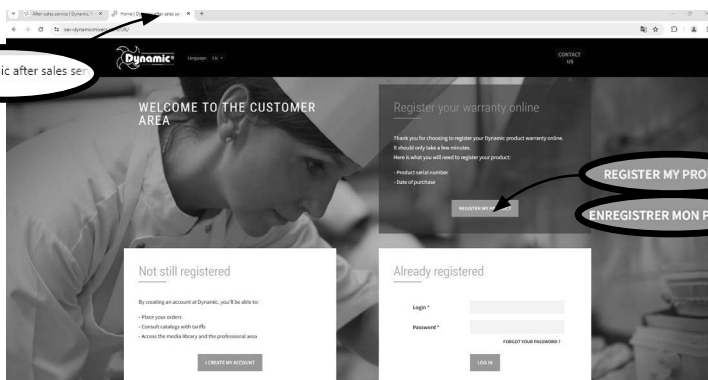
After-sales service | Dynamic
Home | Dynamic after sales se
sav-dynamicmixer.com
ic after sales ser
Dynamic
Language: EN
CONTACT US

WELCOME TO THE CUSTOMER AREA

Register your warranty online

Thank you for choosing to register your Dynamic product warranty online.
It should only take a few minutes.
Here is what you will need to register your product:

- Product serial number
- Date of purchase

REGISTER MY PRODUCT

REGISTER MY PRO
ENREGISTRER MON P

Not still registered

By creating an account at Dynamic, you'll be able to:

- Place your orders
- Consult catalogs with tariffs
- Access the media library and the professional area

I CREATE MY ACCOUNT

Already registered

Login *
Password *
FORGOT YOUR PASSWORD ?
LOG IN